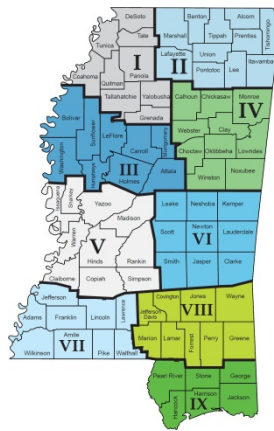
DeSoto
Tate
Tunica
Coahoma
Quitman
Panola
I
Benton
Marshall
Tippah
Alcorn
Prentiss
Tishomingo
Lafayette
Union
Pontotoc
Lee
Itawamba
II
Tallahatchie
Yalobusha
Grenada
Calhoun
Chickasaw
Monroe
IV
Bolivar
Sunflower
LeFlore
Carroll
Montgomery
Washington
Humphreys
III
Holmes
Attala
Webster
Clay
Choctaw
Oktibbeha
Lowndes
Winston
Noxubee
Issaquena
Sharkey
Yazoo
Madison
Warren
V
Hinds
Rankin
Copiah
Simpson
Claiborne
Leake
Neshoba
Kemper
Scott
Newton
VI
Lauderdale
Smith
Jasper
Clarke
Jefferson
Adams
Franklin
Lincoln
Lawrence
Amite
VII
Wilkinson
Pike
Walthall
Covington
Jones
Wayne
Jefferson Davis
VIII
Marion
Lamar
Forrest
Perry
Greene
Pearl River
Stone
George
IX
Hancock
Harrison
Jackson